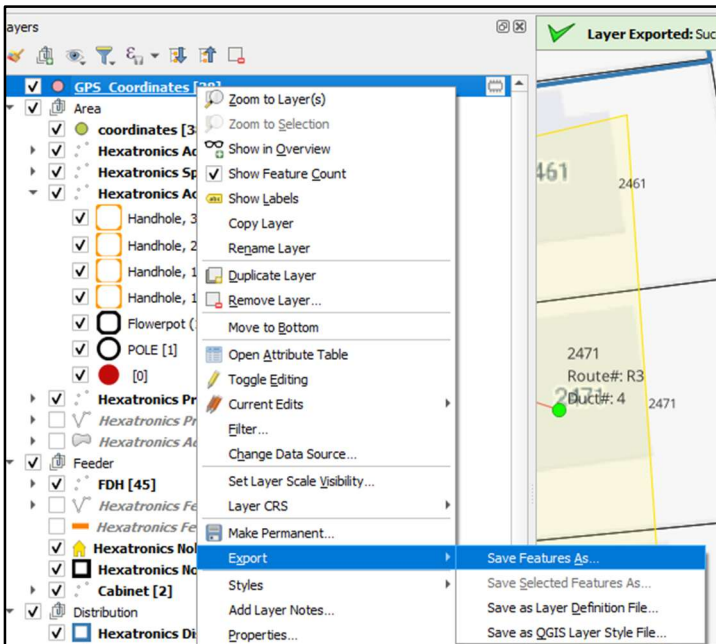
ayers

GPS_Coordinates [38]
Area
coordinates [3
Hexatronics Ac
Hexatronics Sp
Hexatronics Ac
Handhole, 3
Handhole, 2
Handhole, 1
Handhole, 1
Flowerpot (
POLE [1]
[0]
Hexatronics Pr
Hexatronics Pr
Hexatronics Ac
Feeder
FDH [45]
Hexatronics Fe
Hexatronics Fe
Hexatronics No
Hexatronics No
Cabinet [2]
Distribution
Hexatronics Di

Zoom to Layer(s)
Zoom to Selection
Show in Overview
Show Feature Count
Show Labels
Copy Layer
Rename Layer
Duplicate Layer
Remove Layer...
Move to Bottom
Open Attribute Table
Toggle Editing
Current Edits
Filter...
Change Data Source...
Set Layer Scale Visibility...
Layer CRS
Make Permanent...
Export
Styles
Add Layer Notes...
Properties...

Save Features As...
Save Selected Features As...
Save as Layer Definition File...
Save as QGIS Layer Style File...

Layer Exported: Suc

461
2461
2471
Route#: R3
Duct#: 4
2471
2471